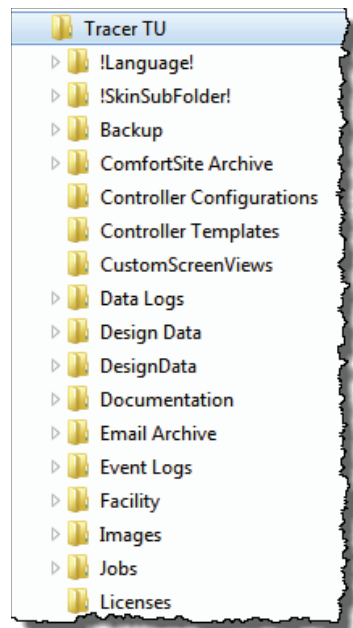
Tracer TU
!Language!
!SkinSubFolder!
Backup
ComfortSite Archive
Controller Configurations
Controller Templates
CustomScreenViews
Data Logs
Design Data
DesignData
Documentation
Email Archive
Event Logs
Facility
Images
Jobs
Licenses